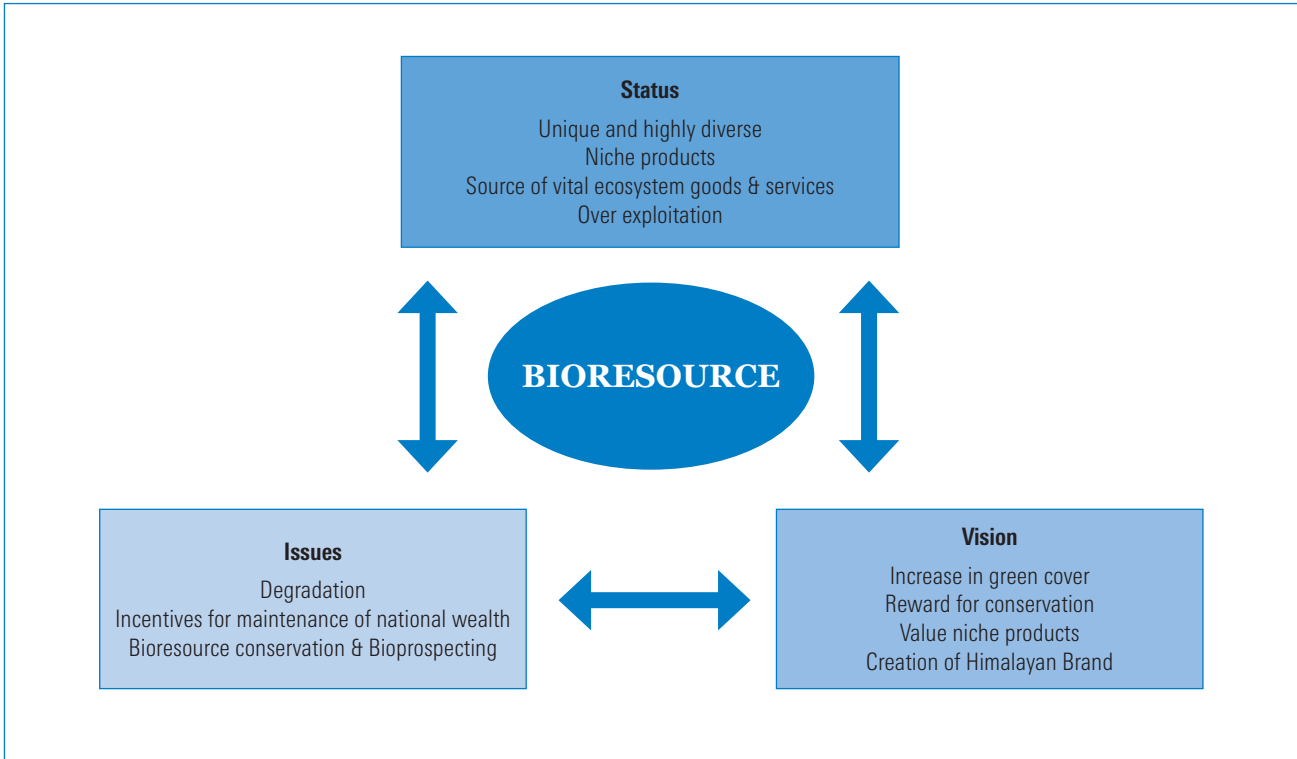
**Status**

Unique and highly diverse
Niche products
Source of vital ecosystem goods & services
Over exploitation

BIORESOURCE

**Issues**

Degradation
Incentives for maintenance of national wealth
Bioresource conservation & Bioprospecting

**Vision**

Increase in green cover
Reward for conservation
Value niche products
Creation of Himalayan Brand